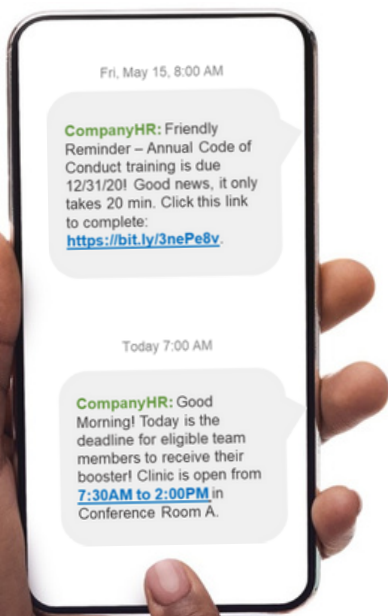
Fri, May 15, 8:00 AM

CompanyHR: Friendly Reminder – Annual Code of Conduct training is due 12/31/20! Good news, it only takes 20 min. Click this link to complete: https://bit.ly/3nePe8v.

Today 7:00 AM

CompanyHR: Good Morning! Today is the deadline for eligible team members to receive their booster! Clinic is open from 7:30AM to 2:00PM in Conference Room A.